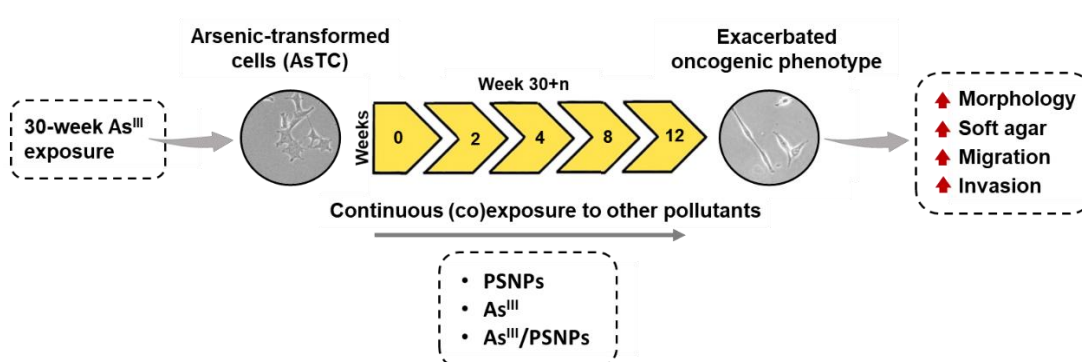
30-week As$^{III}$ exposure

Arsenic-transformed cells (AsTC)

Weeks

Week 30+n

0

2

4

8

12

Exacerbated oncogenic phenotype

Morphology
Soft agar
Migration
Invasion

Continuous (co)exposure to other pollutants

• PSNPs
• As$^{III}$
• As$^{III}$/PSNPs